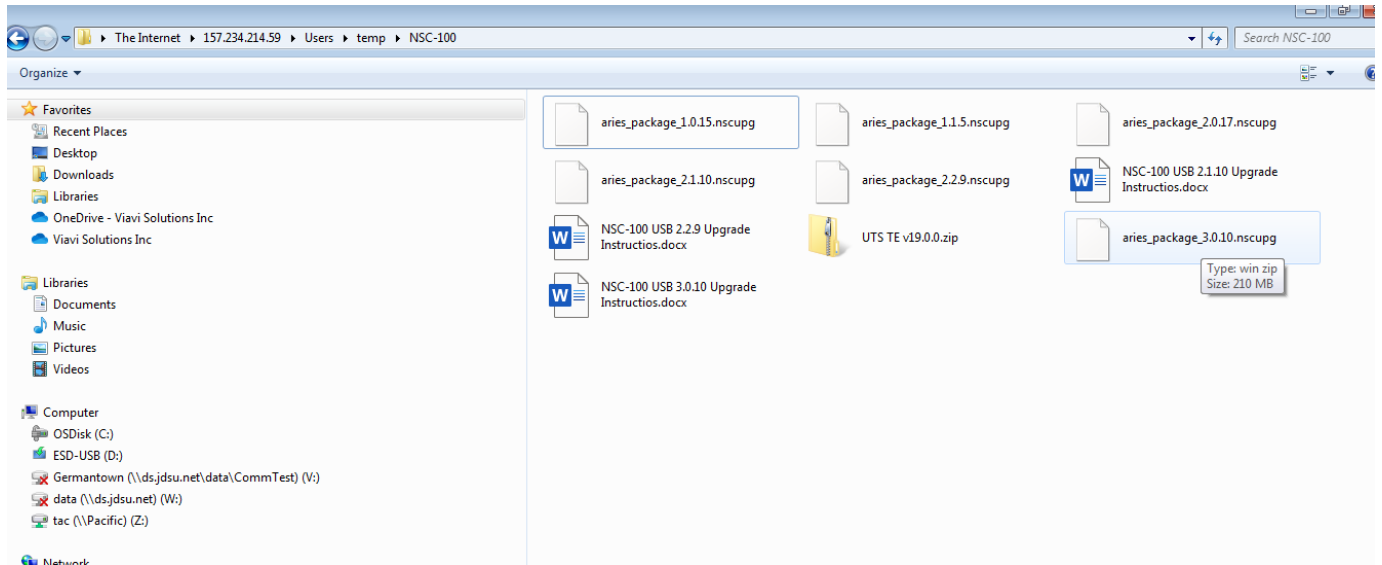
The Internet ▸ 157.234.214.59 ▸ Users ▸ temp ▸ NSC-100

Search NSC-100

Organize ▾

Favorites
Recent Places
Desktop
Downloads
Libraries
OneDrive - Viavi Solutions Inc
Viavi Solutions Inc

Libraries
Documents
Music
Pictures
Videos

Computer
OSDisk (C:)
ESD-USB (D:)
Germantown (\\ds.jdsu.net\data\CommTest) (V:)
data (\\ds.jdsu.net) (W:)
tac (\\Pacific) (Z:)

Network

aries_package_1.0.15.nscupg
aries_package_1.1.5.nscupg
aries_package_2.0.17.nscupg
aries_package_2.1.10.nscupg
aries_package_2.2.9.nscupg
NSC-100 USB 2.1.10 Upgrade Instructios.docx
NSC-100 USB 2.2.9 Upgrade Instructios.docx
UTS TE v19.0.0.zip
aries_package_3.0.10.nscupg
Type: win zip
Size: 210 MB
NSC-100 USB 3.0.10 Upgrade Instructios.docx